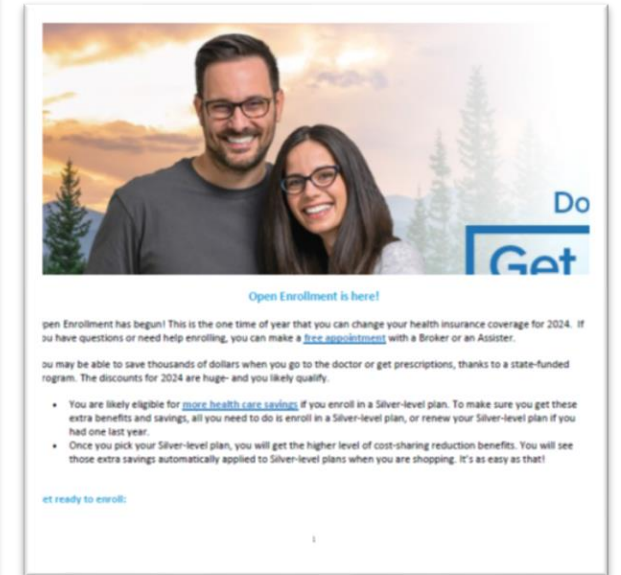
Do

Get

Open Enrollment is here!

pen Enrollment has begun! This is the one time of year that you can change your health insurance coverage for 2024. If ou have questions or need help enrolling, you can make a free appointment with a Broker or an Assister.

ou may be able to save thousands of dollars when you go to the doctor or get prescriptions, thanks to a state-funded rogram. The discounts for 2024 are huge- and you likely qualify.

- You are likely eligible for more health care savings if you enroll in a Silver-level plan. To make sure you get these extra benefits and savings, all you need to do is enroll in a Silver-level plan, or renew your Silver-level plan if you had one last year.
- Once you pick your Silver-level plan, you will get the higher level of cost-sharing reduction benefits. You will see those extra savings automatically applied to Silver-level plans when you are shopping. It's as easy as that!

et ready to enroll:

1